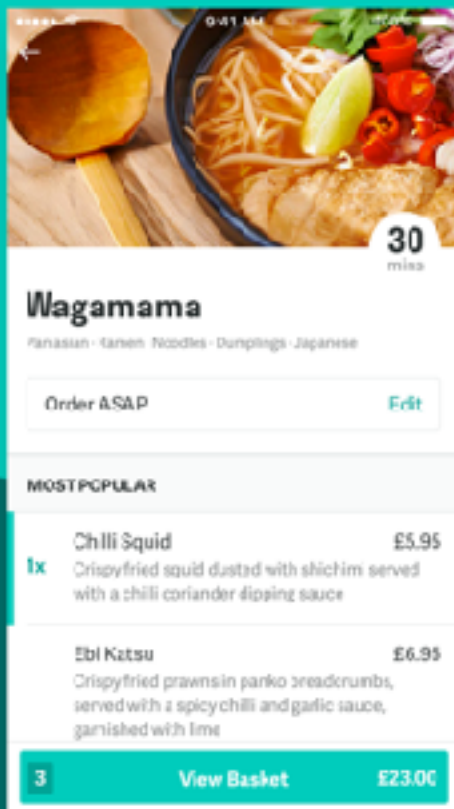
9:41 AM

30
mins

Wagamama

Panasian · Ramen · Noodles · Dumplings · Japanese

Order ASAP
Edit

MOST POPULAR

1x
Chilli Squid
£5.95
Crispyfried squid dusted with shichimi served with a chilli coriander dipping sauce

Ebi Katsu
£6.95
Crispyfried prawns in panko breadcrumbs, served with a spicy chilli and garlic sauce, garnished with lime

3
View Basket
£23.00